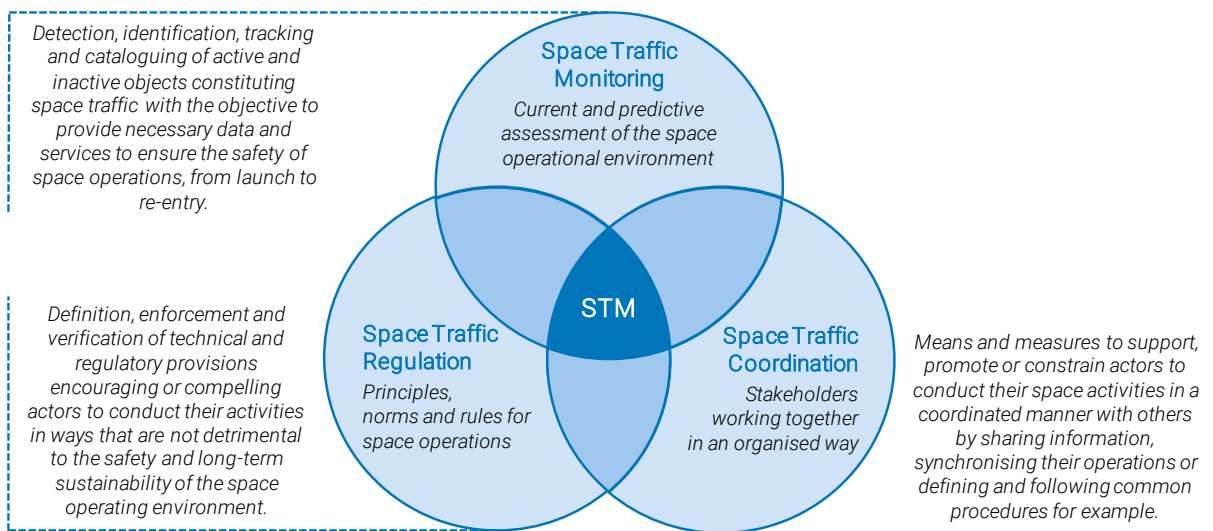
Detection, identification, tracking and cataloguing of active and inactive objects constituting space traffic with the objective to provide necessary data and services to ensure the safety of space operations, from launch to re-entry.

Space Traffic Monitoring

Current and predictive assessment of the space operational environment

Definition, enforcement and verification of technical and regulatory provisions encouraging or compelling actors to conduct their activities in ways that are not detrimental to the safety and long-term sustainability of the space operating environment.

STM

Space Traffic Regulation

Principles, norms and rules for space operations

Space Traffic Coordination

Stakeholders working together in an organised way

Means and measures to support, promote or constrain actors to conduct their space activities in a coordinated manner with others by sharing information, synchronising their operations or defining and following common procedures for example.